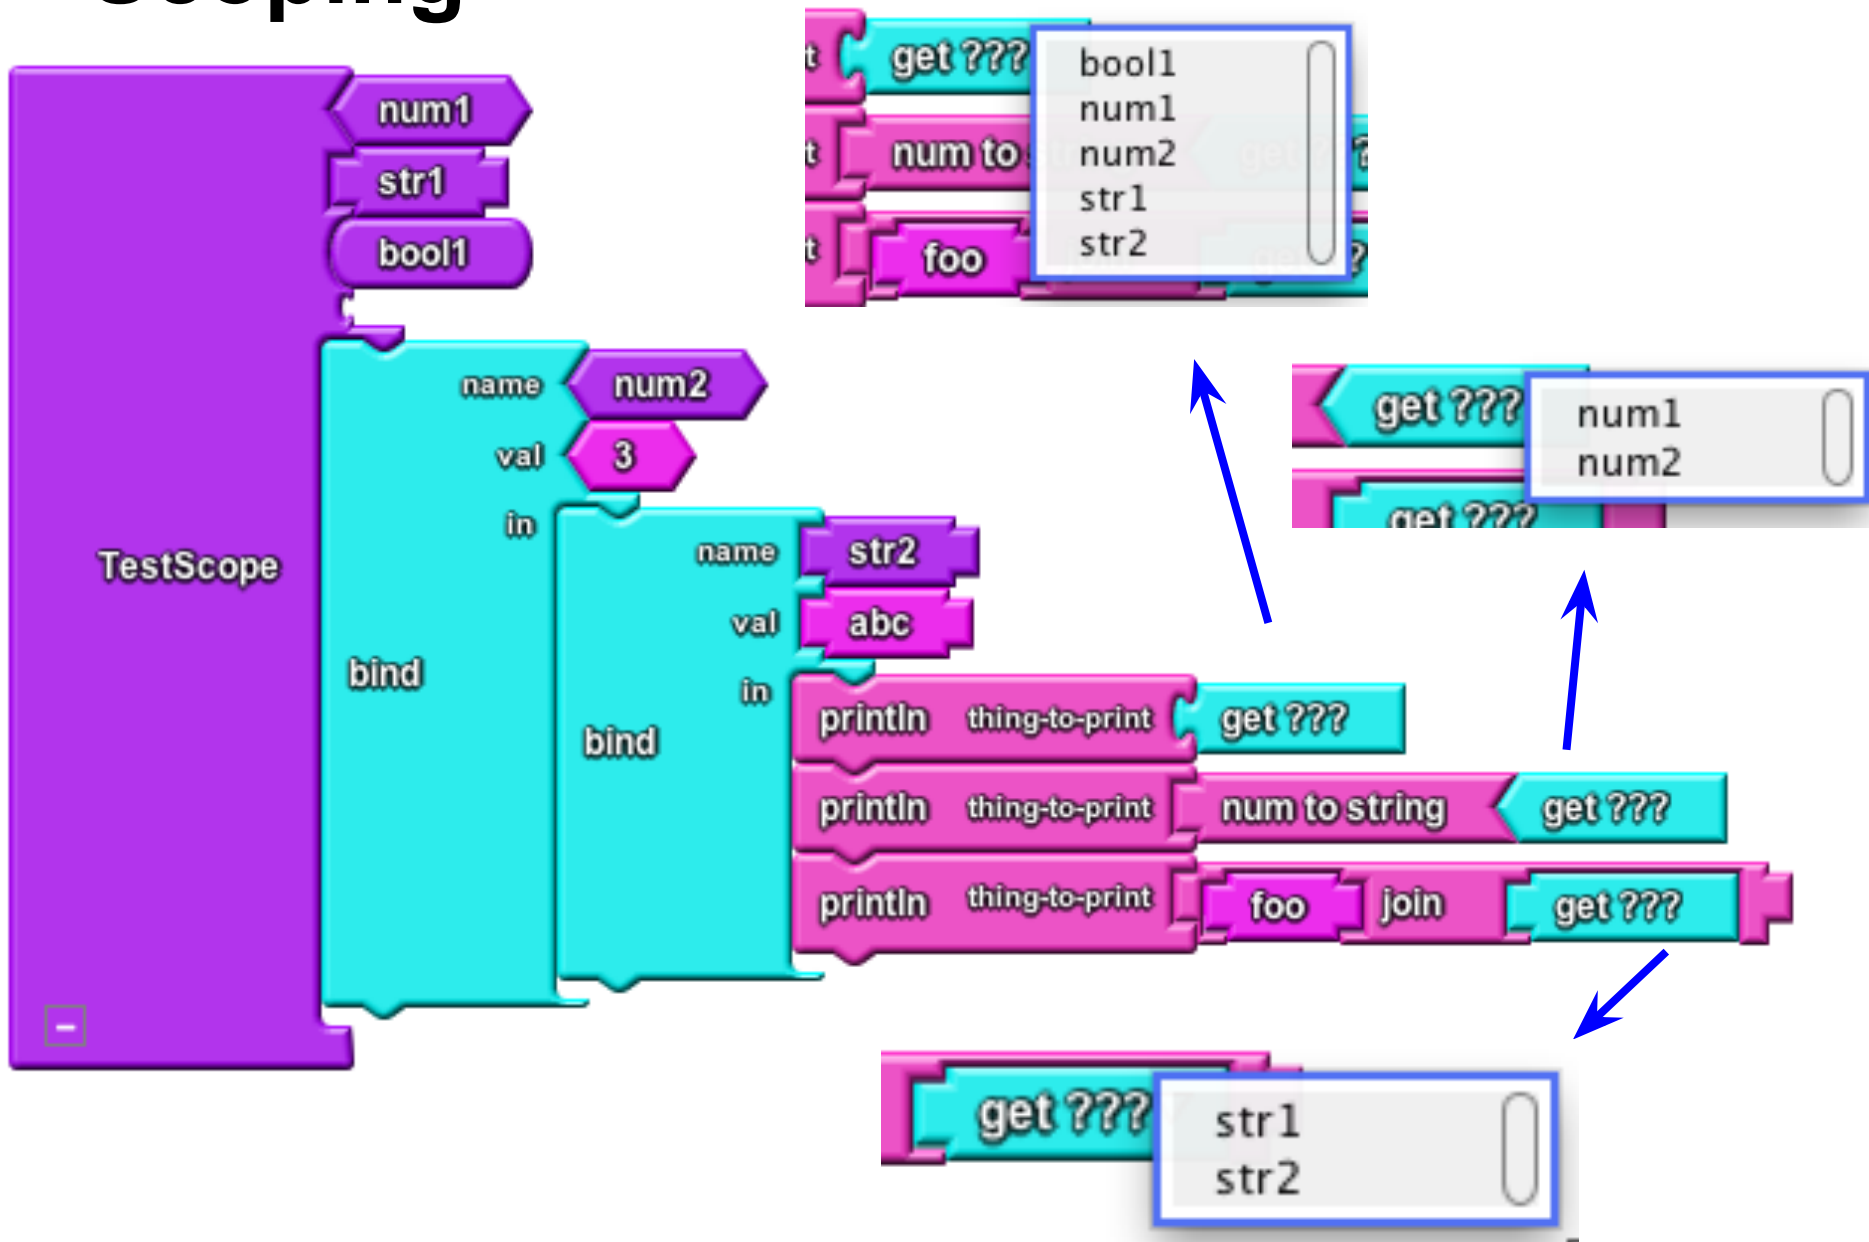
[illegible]

TestScope

num1

str1

bool1

bind

name num2

val 3

in

bind

name str2

val abc

in

println thing-to-print get ???

println thing-to-print num to string get ???

println thing-to-print foo join get ???

get ???

bool1
num1
num2
str1
str2

num to

foo

get ???

num1
num2

get ???

get ???

str1
str2